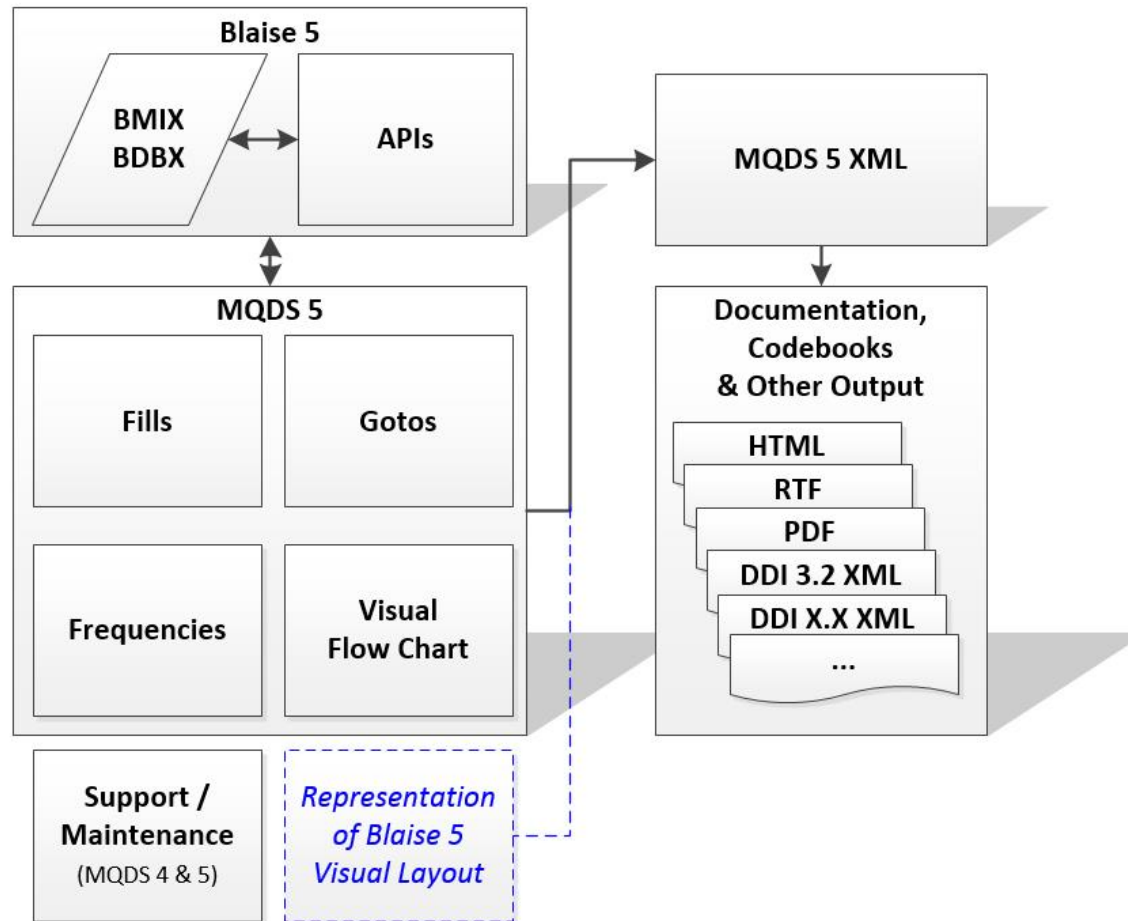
Blaise 5

BMIX
BDBX

APIs

MQDS 5 XML

MQDS 5

Fills

Gotos

Frequencies

Visual Flow Chart

Documentation, Codebooks & Other Output

HTML

RTF

PDF

DDI 3.2 XML

DDI X.X XML

...

Support / Maintenance (MQDS 4 & 5)

Representation of Blaise 5 Visual Layout